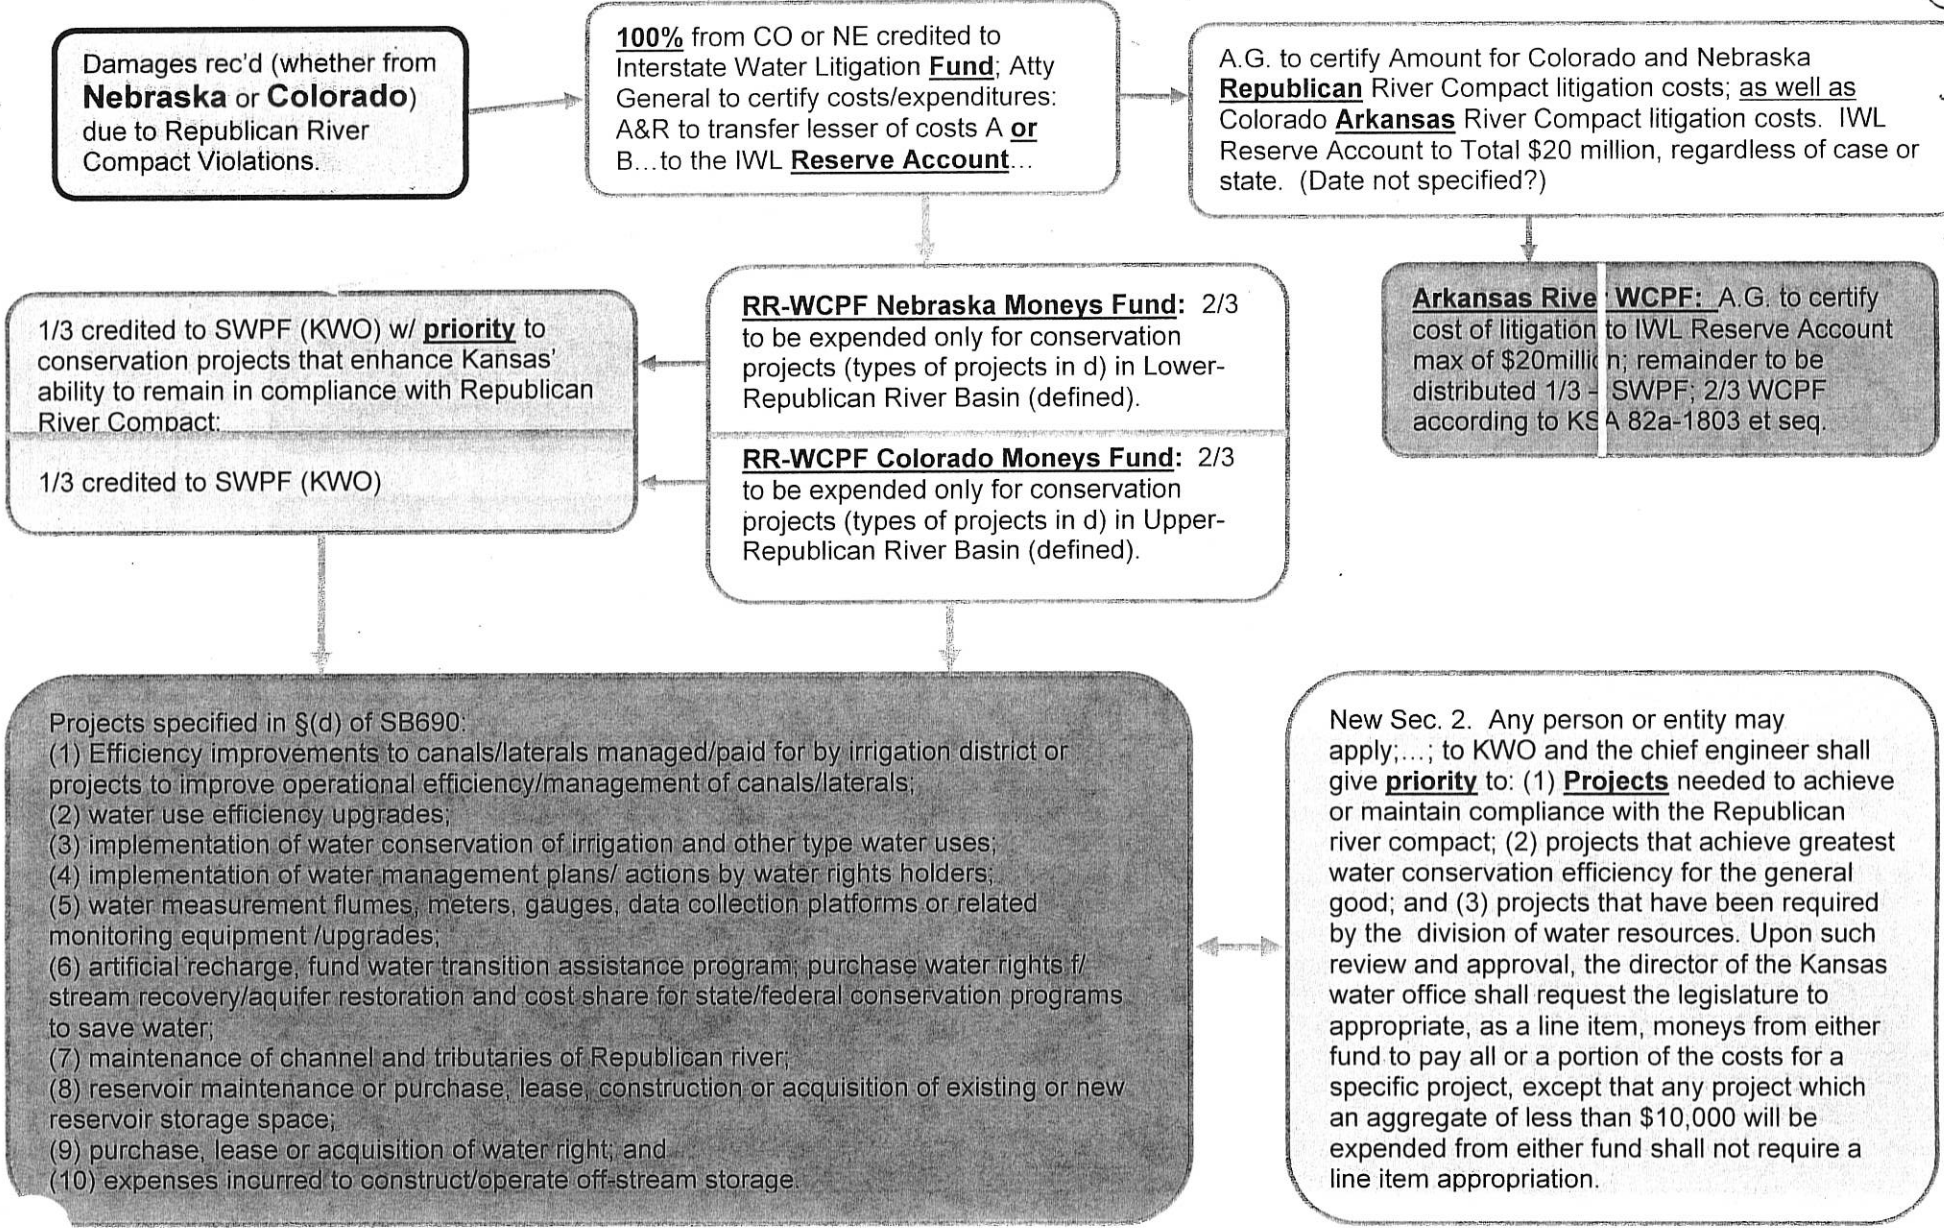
Damages rec'd (whether from **Nebraska** or **Colorado**) due to Republican River Compact Violations.

100% from CO or NE credited to Interstate Water Litigation Fund; Atty General to certify costs/expenditures: A&R to transfer lesser of costs A or B…to the IWL Reserve Account…

A.G. to certify Amount for Colorado and Nebraska Republican River Compact litigation costs; as well as Colorado Arkansas River Compact litigation costs. IWL Reserve Account to Total $20 million, regardless of case or state. (Date not specified?)

1/3 credited to SWPF (KWO) w/ priority to conservation projects that enhance Kansas' ability to remain in compliance with Republican River Compact:

1/3 credited to SWPF (KWO)

RR-WCPF Nebraska Moneys Fund: 2/3 to be expended only for conservation projects (types of projects in d) in Lower-Republican River Basin (defined).

RR-WCPF Colorado Moneys Fund: 2/3 to be expended only for conservation projects (types of projects in d) in Upper-Republican River Basin (defined).

Arkansas Rive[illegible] WCPF: A.G. to certify cost of litigation to IWL Reserve Account max of $20milli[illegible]n; remainder to be distributed 1/3 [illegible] SWPF; 2/3 WCPF according to KS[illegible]A 82a-1803 et seq.

Projects specified in §(d) of SB690:
(1) Efficiency improvements to canals/laterals managed/paid for by irrigation district or projects to improve operational efficiency/management of canals/laterals;
(2) water use efficiency upgrades;
(3) implementation of water conservation of irrigation and other type water uses;
(4) implementation of water management plans/ actions by water rights holders;
(5) water measurement flumes, meters, gauges, data collection platforms or related monitoring equipment /upgrades;
(6) artificial recharge, fund water transition assistance program; purchase water rights f/ stream recovery/aquifer restoration and cost share for state/federal conservation programs to save water;
(7) maintenance of channel and tributaries of Republican river;
(8) reservoir maintenance or purchase, lease, construction or acquisition of existing or new reservoir storage space;
(9) purchase, lease or acquisition of water right; and
(10) expenses incurred to construct/operate off-stream storage.

New Sec. 2. Any person or entity may apply;…; to KWO and the chief engineer shall give priority to: (1) Projects needed to achieve or maintain compliance with the Republican river compact; (2) projects that achieve greatest water conservation efficiency for the general good; and (3) projects that have been required by the division of water resources. Upon such review and approval, the director of the Kansas water office shall request the legislature to appropriate, as a line item, moneys from either fund to pay all or a portion of the costs for a specific project, except that any project which an aggregate of less than $10,000 will be expended from either fund shall not require a line item appropriation.